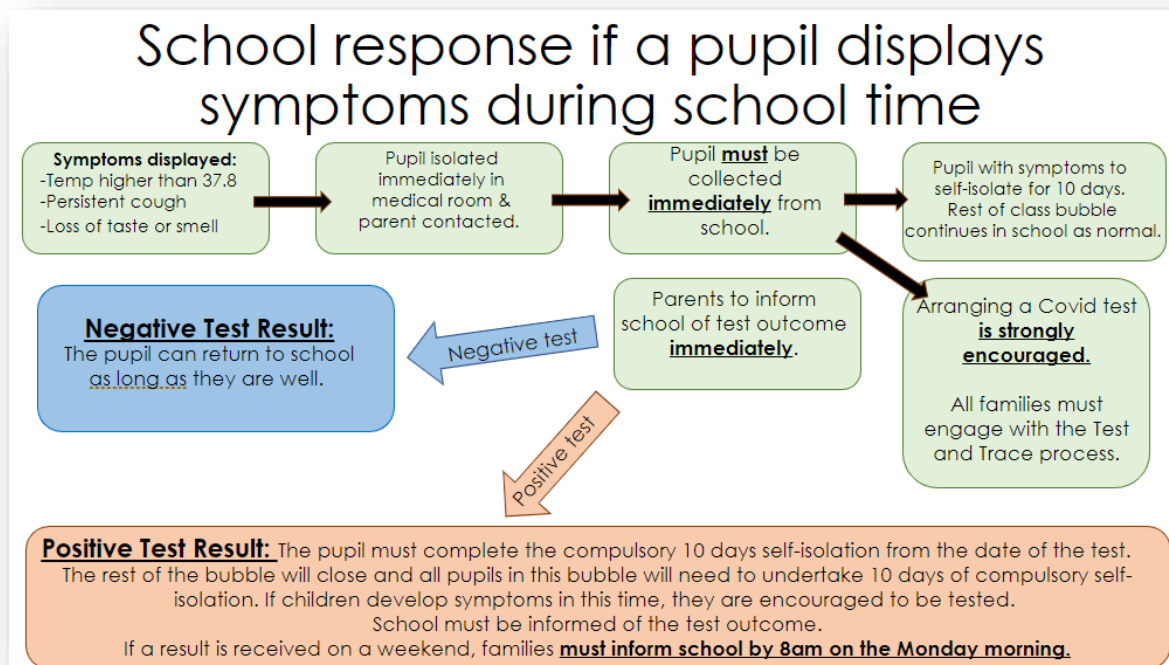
School response if a pupil displays symptoms during school time

Symptoms displayed:
-Temp higher than 37.8
-Persistent cough
-Loss of taste or smell

Pupil isolated immediately in medical room & parent contacted.

Pupil must be collected immediately from school.

Pupil with symptoms to self-isolate for 10 days. Rest of class bubble continues in school as normal.

Arranging a Covid test is strongly encouraged.

All families must engage with the Test and Trace process.

Parents to inform school of test outcome immediately.

Negative test

Negative Test Result:
The pupil can return to school as long as they are well.

Positive test

Positive Test Result: The pupil must complete the compulsory 10 days self-isolation from the date of the test. The rest of the bubble will close and all pupils in this bubble will need to undertake 10 days of compulsory self-isolation. If children develop symptoms in this time, they are encouraged to be tested.
School must be informed of the test outcome.
If a result is received on a weekend, families must inform school by 8am on the Monday morning.